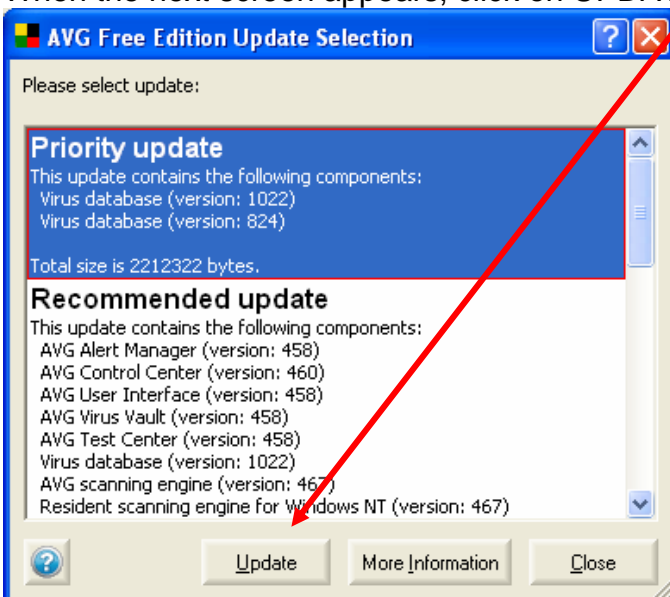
AVG Free Edition Update Selection

Please select update:

Priority update
This update contains the following components:
Virus database (version: 1022)
Virus database (version: 824)

Total size is 2212322 bytes.

Recommended update
This update contains the following components:
AVG Alert Manager (version: 458)
AVG Control Center (version: 460)
AVG User Interface (version: 458)
AVG Virus Vault (version: 458)
AVG Test Center (version: 458)
Virus database (version: 1022)
AVG scanning engine (version: 467)
Resident scanning engine for Windows NT (version: 467)

Update More Information Close